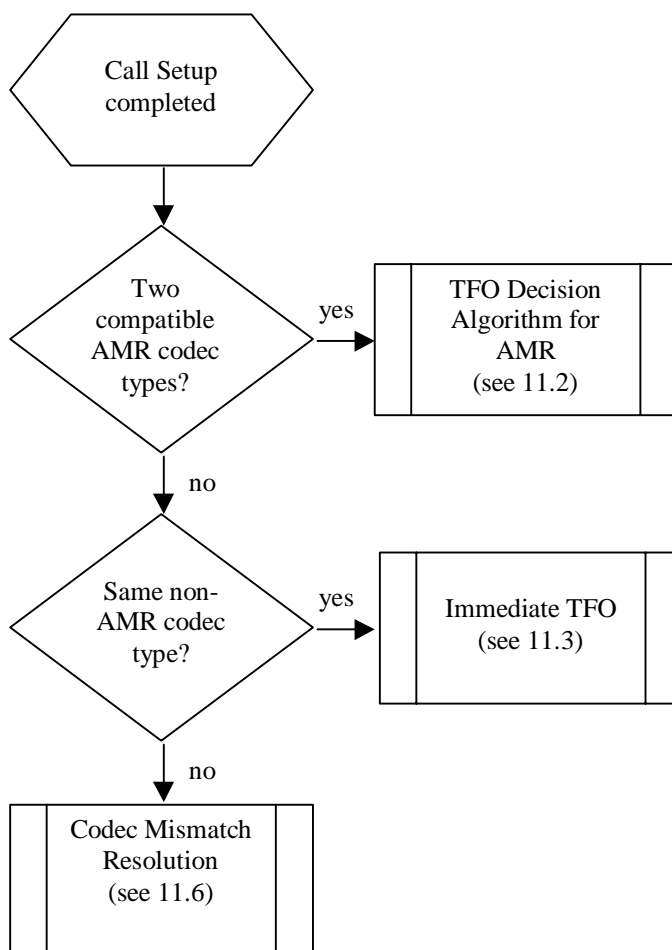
Call Setup completed

Two compatible AMR codec types?

yes

TFO Decision Algorithm for AMR (see 11.2)

no

Same non-AMR codec type?

yes

Immediate TFO (see 11.3)

no

Codec Mismatch Resolution (see 11.6)